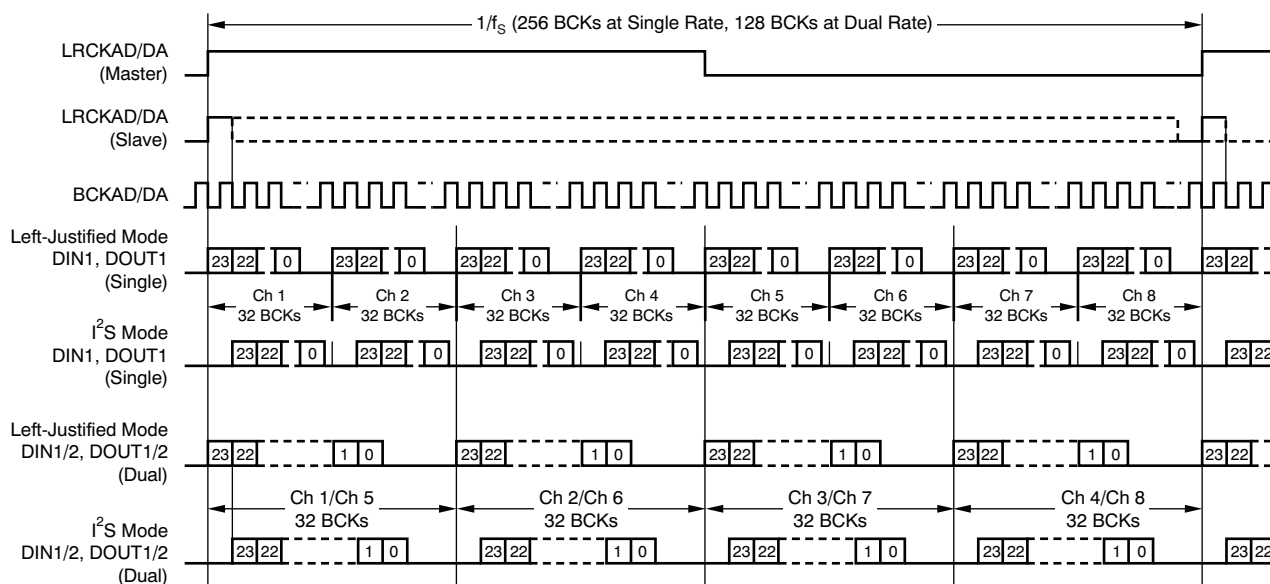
$1/f_S$ (256 BCKs at Single Rate, 128 BCKs at Dual Rate)

LRCKAD/DA (Master)

LRCKAD/DA (Slave)

BCKAD/DA

Left-Justified Mode DIN1, DOUT1 (Single)

23 22 0 23 22 0 23 22 0 23 22 0 23 22 0 23 22 0 23 22 0 23 22 0 23 22

Ch 1 32 BCKs
Ch 2 32 BCKs
Ch 3 32 BCKs
Ch 4 32 BCKs
Ch 5 32 BCKs
Ch 6 32 BCKs
Ch 7 32 BCKs
Ch 8 32 BCKs

$I^2S$ Mode DIN1, DOUT1 (Single)

23 22 0 23 22 0 23 22 0 23 22 0 23 22 0 23 22 0 23 22 0 23 22 0 23 22

Left-Justified Mode DIN1/2, DOUT1/2 (Dual)

23 22 1 0 23 22 1 0 23 22 1 0 23 22 1 0 23 22

Ch 1/Ch 5 32 BCKs
Ch 2/Ch 6 32 BCKs
Ch 3/Ch 7 32 BCKs
Ch 4/Ch 8 32 BCKs

$I^2S$ Mode DIN1/2, DOUT1/2 (Dual)

23 22 1 0 23 22 1 0 23 22 1 0 23 22 1 0 23 22